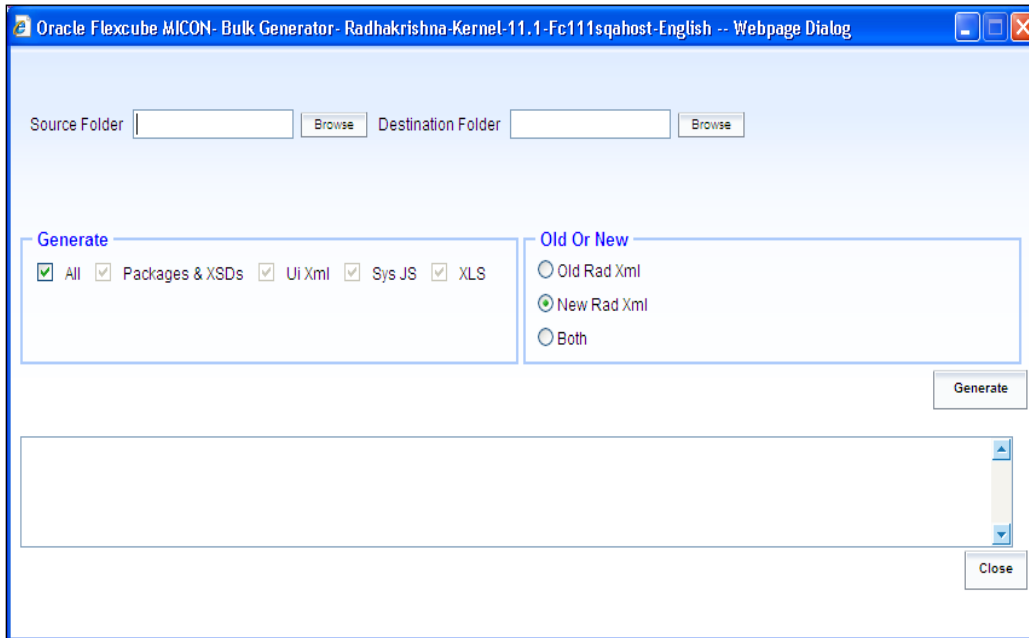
Oracle Flexcube MICON- Bulk Generator- Radhakrishna-Kernel-11.1-Fc111sqahost-English -- Webpage Dialog

Source Folder Browse Destination Folder Browse

Generate
All Packages & XSDs Ui Xml Sys JS XLS

Old Or New
Old Rad Xml
New Rad Xml
Both

Generate

Close